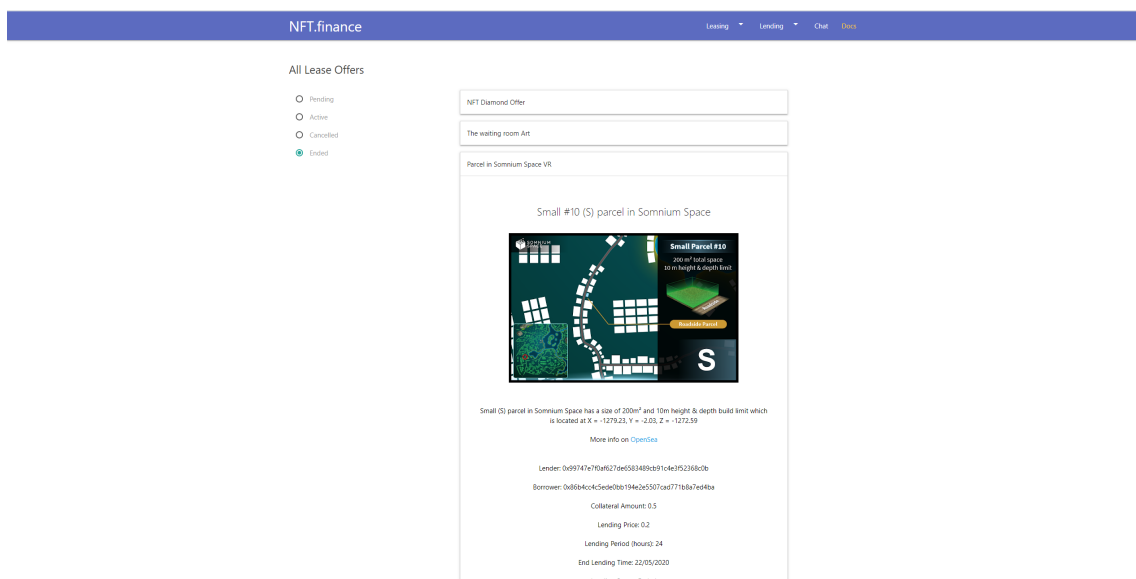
NFT.finance

Leasing Lending Chat Docs

All Lease Offers

Pending
Active
Cancelled
Ended

NFT Diamond Offer

The waiting room Art

Parcel in Somnium Space VR

Small #10 (S) parcel in Somnium Space

SOMNIUM SPACE

Small Parcel #10

200 m² total space
10 m height & depth limit

Roadside Parcel

S

Small (S) parcel in Somnium Space has a size of 200m² and 10m height & depth build limit which is located at X = -1279.23, Y = -2.03, Z = -1272.59

More info on OpenSea

Lender: 0x99747e7f0af627de6583489cb91c4e3f52368c0b

Borrower: 0x86b4cc4c5ede0bb194e2e5507cad771b8a7ed4ba

Collateral Amount: 0.5

Lending Price: 0.2

Lending Period (hours): 24

End Lending Time: 22/05/2020

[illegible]